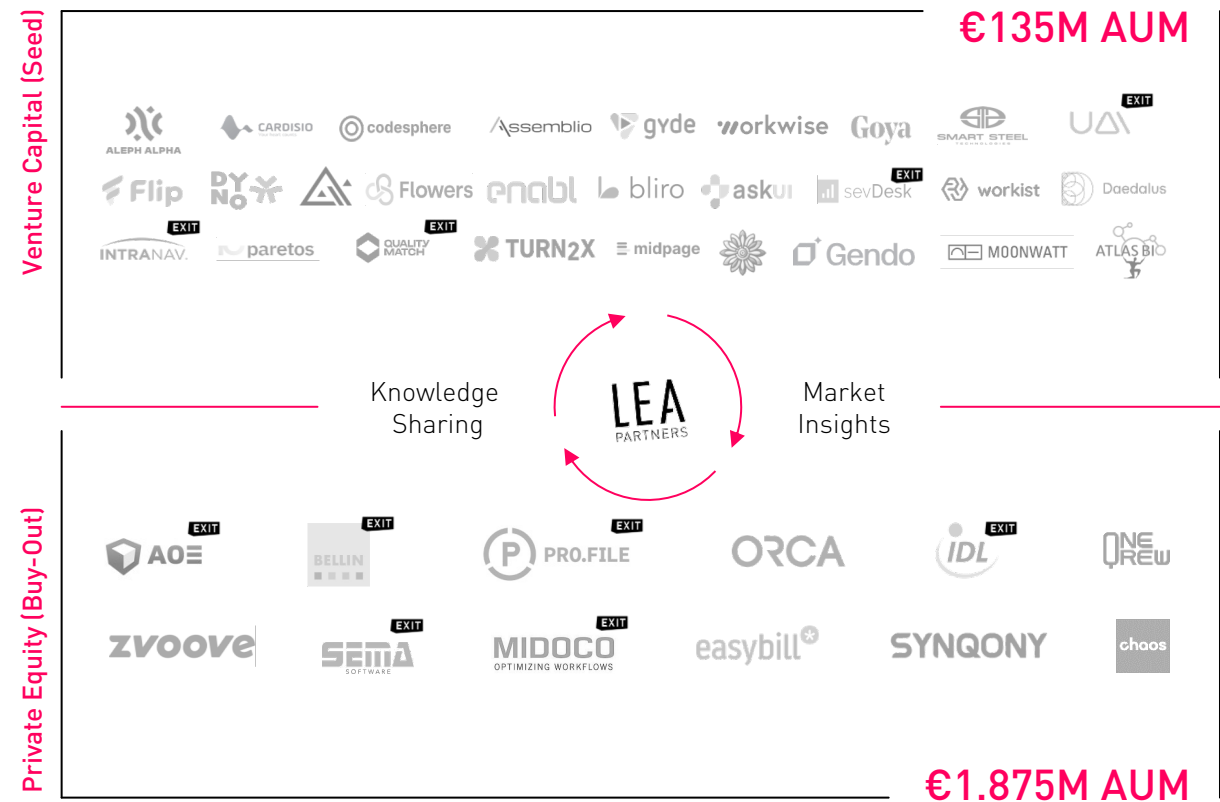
Venture Capital (Seed)

€135M AUM

ALEPH ALPHA CARDISIO codesphere Assemblio gyde workwise Goya SMART STEEL UA EXIT

Flip DYNO Flowers enabl bliro askui sevDesk EXIT workist Daedalus

INTRANAV. EXIT paretos QUALITY MATCH EXIT TURN2X midpage Gendo MOONWATT ATLAS BIO

Knowledge Sharing

LEA PARTNERS

Market Insights

Private Equity (Buy-Out)

AOE EXIT BELLIN EXIT PRO.FILE EXIT ORCA IDL EXIT ONE CREW

zvoove SEMA SOFTWARE EXIT MIDOCO OPTIMIZING WORKFLOWS EXIT easybill SYNQONY chaos

€1.875M AUM